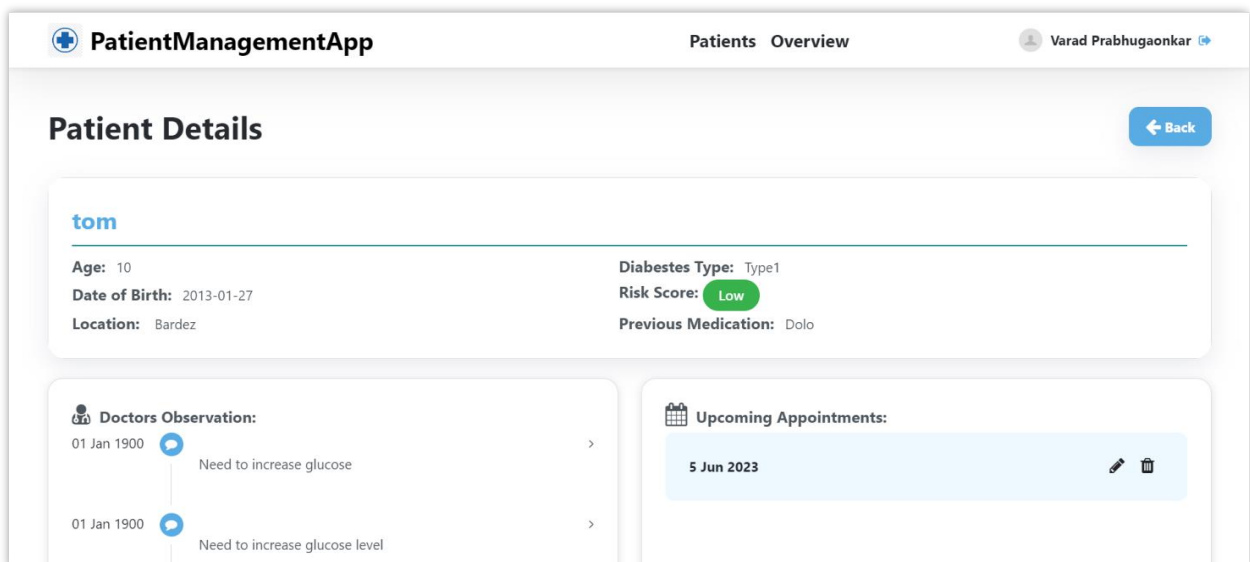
PatientManagementApp

Patients Overview

Varad Prabhugaonkar

Patient Details

Back

tom

Age: 10
Date of Birth: 2013-01-27
Location: Bardez

Diabetes Type: Type1
Risk Score: Low
Previous Medication: Dolo

Doctors Observation:

01 Jan 1900
Need to increase glucose
>

01 Jan 1900
Need to increase glucose level
>

Upcoming Appointments:

5 Jun 2023